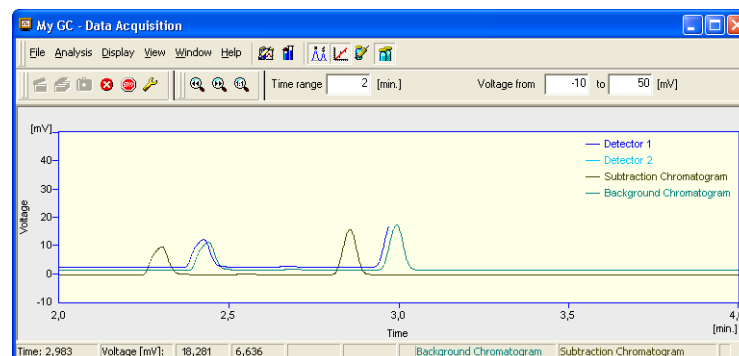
My GC - Data Acquisition

File Analysis Display View Window Help

Time range 2 [min.] Voltage from -10 to 50 [mV]

[mV]
40
30
20
10
0
-10
Voltage

Detector 1
Detector 2
Subtraction Chromatogram
Background Chromatogram

2,0
2,5
3,0
3,5
4,
[min.]
Time

Time: 2,983 | Voltage [mV]: | 18,281 | 6,636 | Background Chromatogram | Subtraction Chromatogram